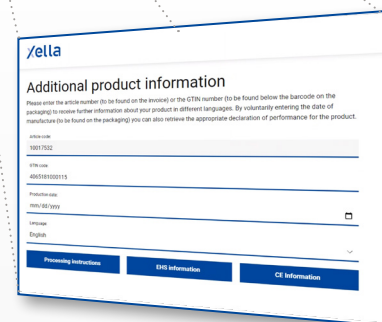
Xella

Additional product information

Please enter the article number (to be found on the invoice) or the GTIN number (to be found below the barcode on the packaging) to receive further information about your product in different languages. By voluntarily entering the date of manufacture (to be found on the packaging) you can also retrieve the appropriate declaration of performance for the product.

Article code
10017532

GTIN code
4065161000115

Production date
mm/dd/yyyy

Language
English

Processing instructions

EHS information

CE Information